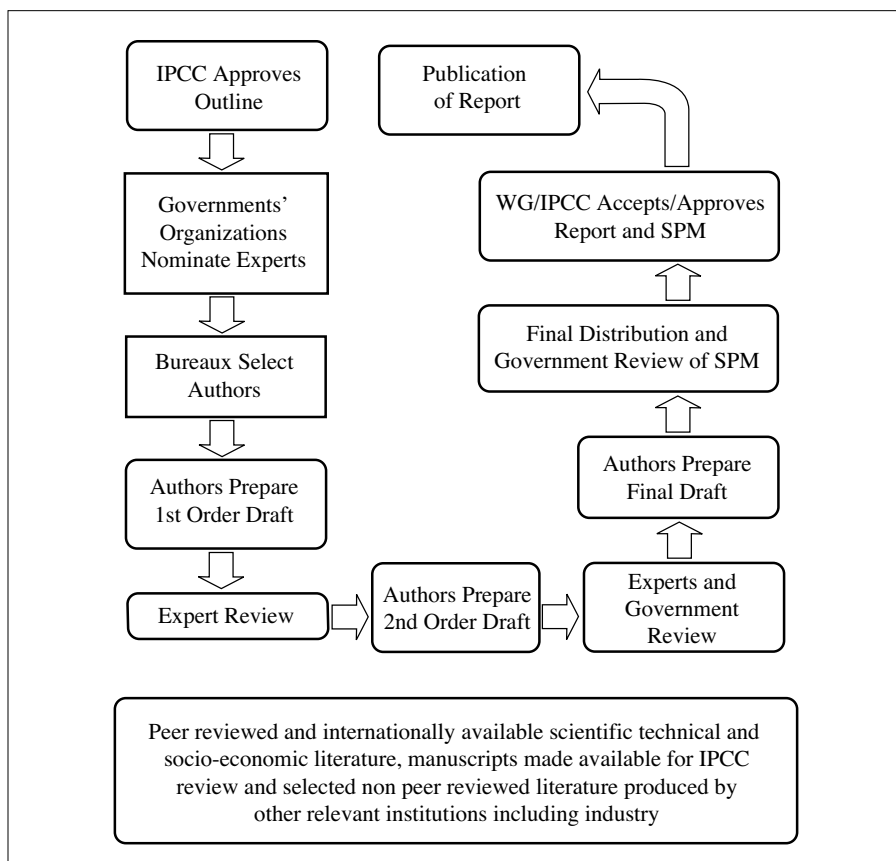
IPCC Approves Outline

Governments' Organizations Nominate Experts

Bureaux Select Authors

Authors Prepare 1st Order Draft

Expert Review

Authors Prepare 2nd Order Draft

Experts and Government Review

Authors Prepare Final Draft

Final Distribution and Government Review of SPM

WG/IPCC Accepts/Approves Report and SPM

Publication of Report

Peer reviewed and internationally available scientific technical and socio-economic literature, manuscripts made available for IPCC review and selected non peer reviewed literature produced by other relevant institutions including industry